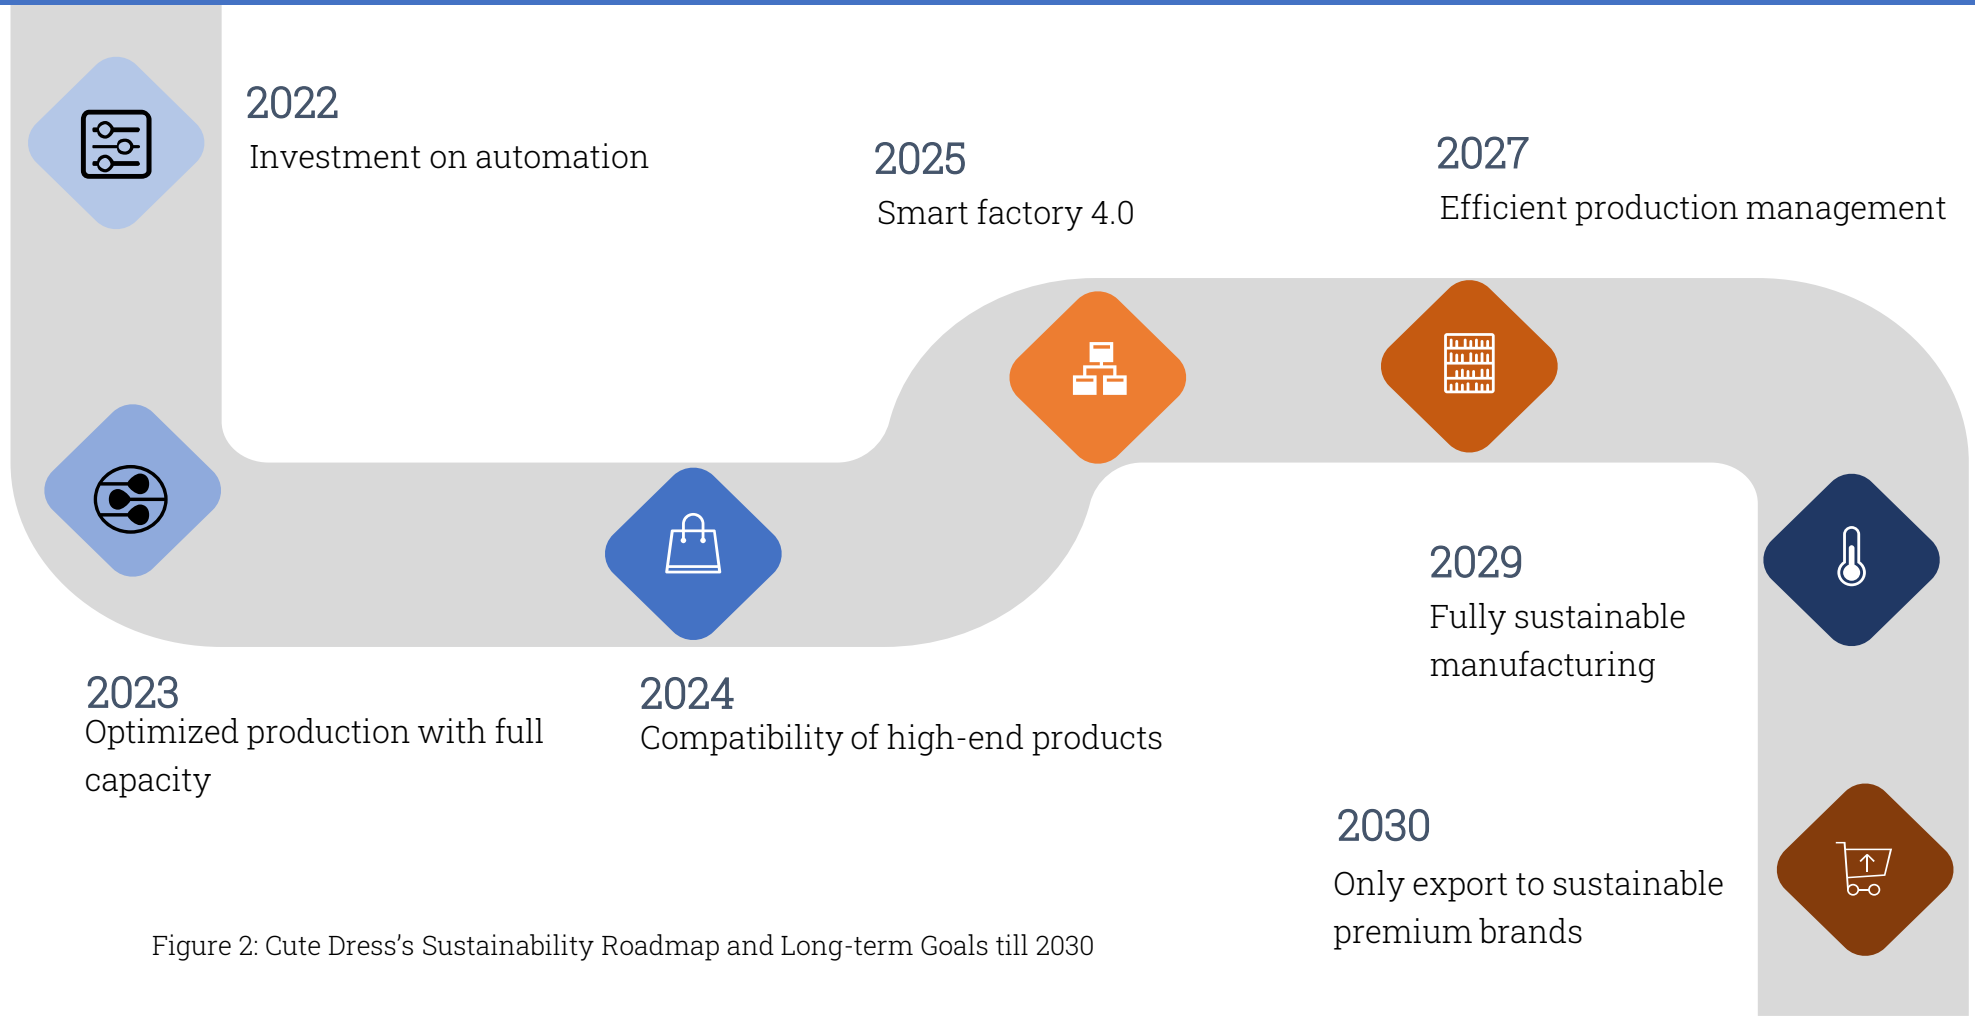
2022
Investment on automation

2025
Smart factory 4.0

2027
Efficient production management

2023
Optimized production with full capacity

2024
Compatibility of high-end products

2029
Fully sustainable manufacturing

2030
Only export to sustainable premium brands

Figure 2: Cute Dress's Sustainability Roadmap and Long-term Goals till 2030